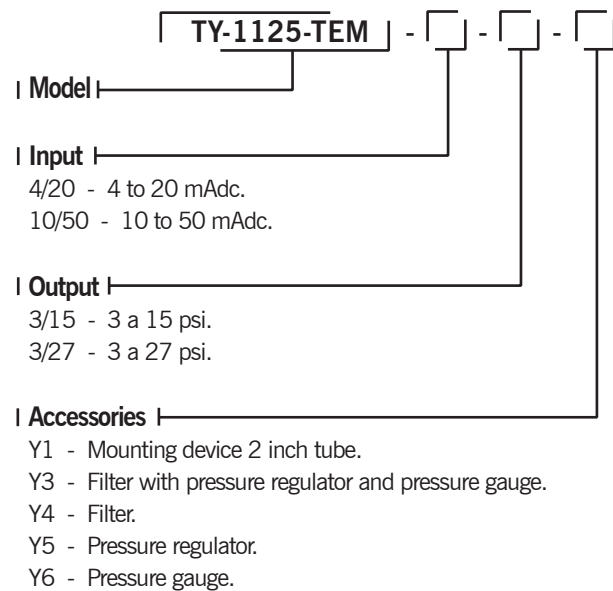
TY-1125-TEM - - -

Model

Input
4/20 - 4 to 20 mAdc.
10/50 - 10 to 50 mAdc.

Output
3/15 - 3 a 15 psi.
3/27 - 3 a 27 psi.

Accessories
Y1 - Mounting device 2 inch tube.
Y3 - Filter with pressure regulator and pressure gauge.
Y4 - Filter.
Y5 - Pressure regulator.
Y6 - Pressure gauge.